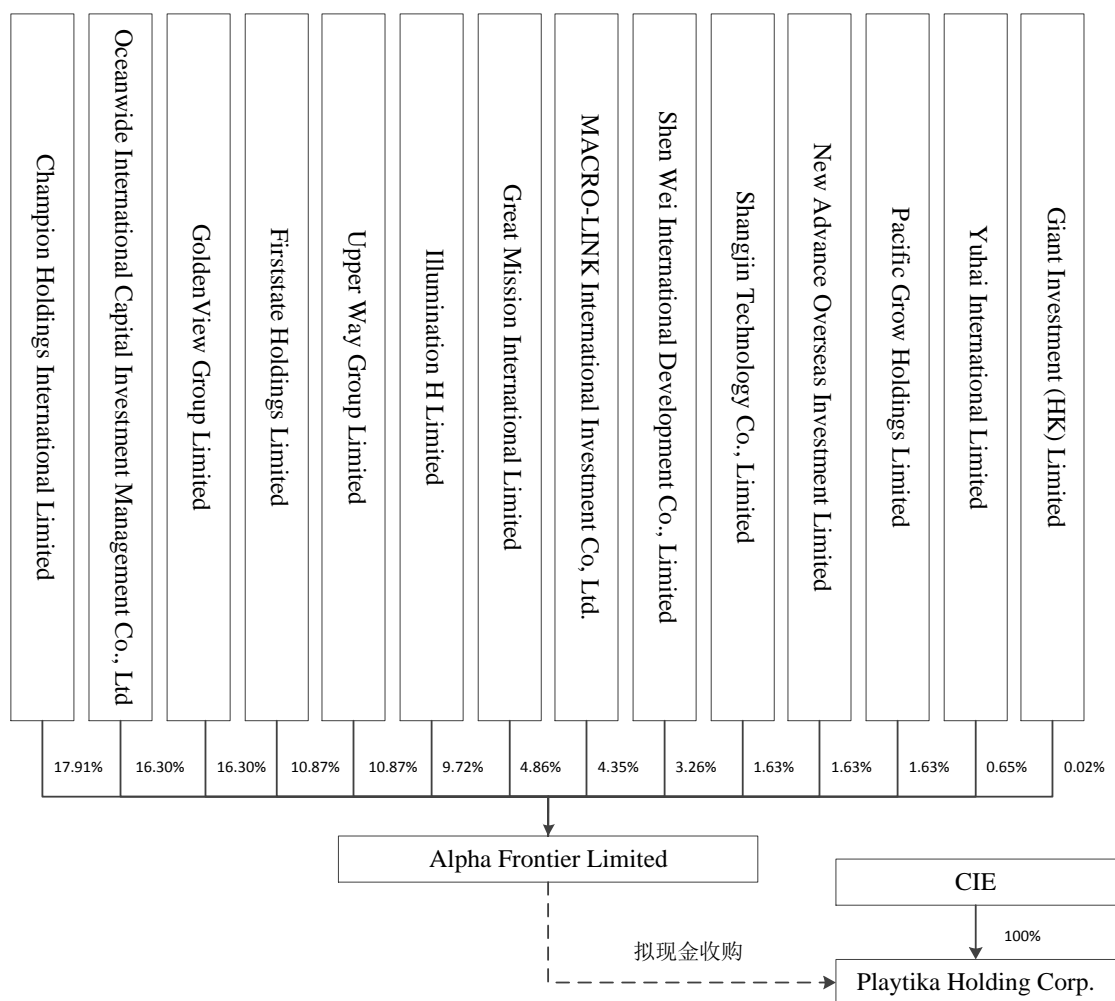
Champion Holdings International Limited

Oceanwide International Capital Investment Management Co., Ltd

GoldenView Group Limited

Firststate Holdings Limited

Upper Way Group Limited

Illumination H Limited

Great Mission International Limited

MACRO-LINK International Investment Co, Ltd.

Shen Wei International Development Co., Limited

Shangjin Technology Co., Limited

New Advance Overseas Investment Limited

Pacific Grow Holdings Limited

Yuhai International Limited

Giant Investment (HK) Limited

17.91% 16.30% 16.30% 10.87% 10.87% 9.72% 4.86% 4.35% 3.26% 1.63% 1.63% 1.63% 0.65% 0.02%

Alpha Frontier Limited

CIE

100%

拟现金收购

Playtika Holding Corp.